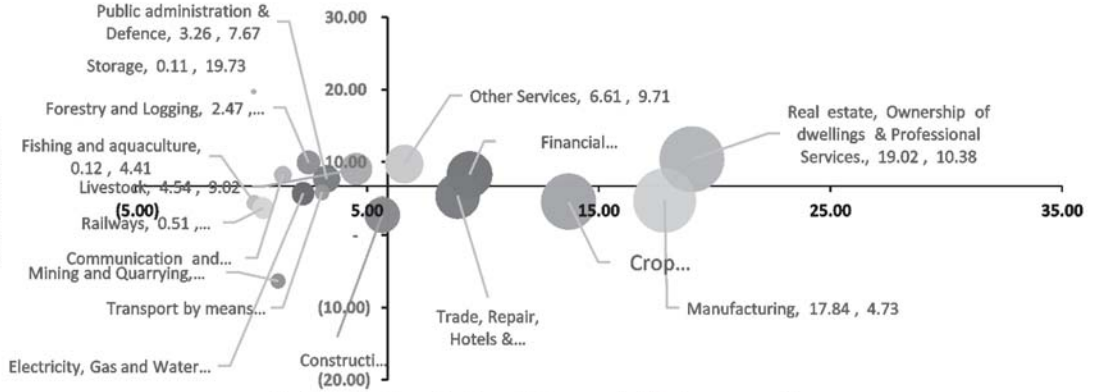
Public administration & Defence, 3.26 , 7.67

Storage, 0.11 , 19.73

Forestry and Logging, 2.47 ,...

Fishing and aquaculture, 0.12 , 4.41

Livestock, 4.54 , 9.02

Railways, 0.51 ,...

Communication and...

Mining and Quarrying,...

Transport by means...

Electricity, Gas and Water...

30.00

20.00

10.00

(5.00)

5.00

-

(10.00)

(20.00)

Constructi...

Other Services, 6.61 , 9.71

Financial...

Trade, Repair, Hotels &...

Real estate, Ownership of dwellings & Professional Services., 19.02 , 10.38

15.00

25.00

35.00

Crop...

Manufacturing, 17.84 , 4.73